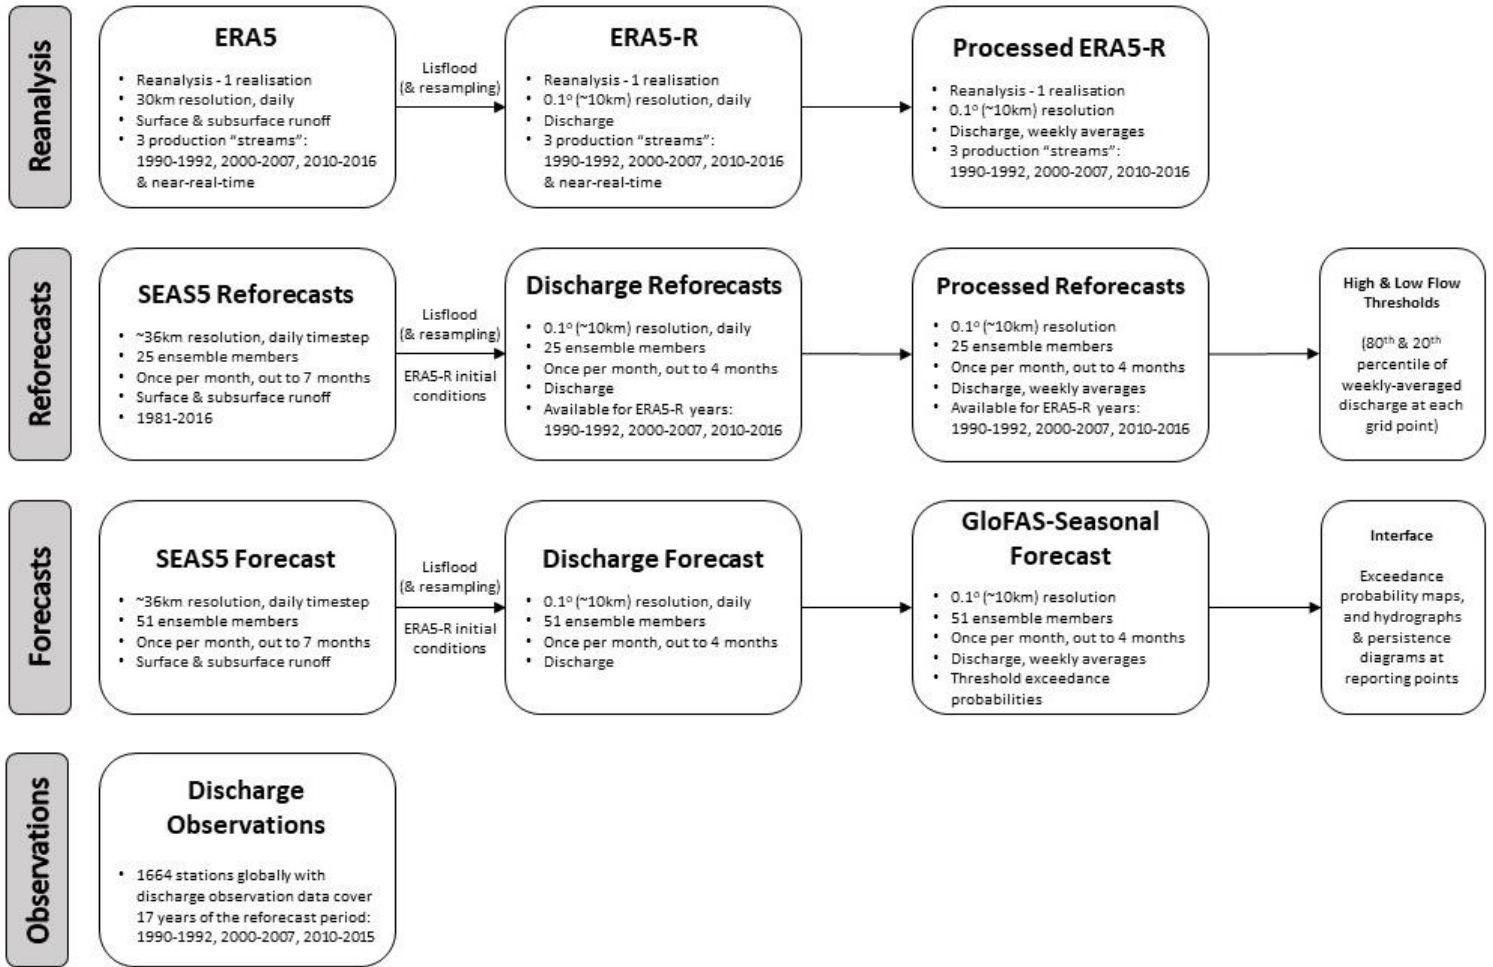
Reanalysis

ERA5
• Reanalysis - 1 realisation
• 30km resolution, daily
• Surface & subsurface runoff
• 3 production "streams": 1990-1992, 2000-2007, 2010-2016 & near-real-time

Lisflood (& resampling)

ERA5-R
• Reanalysis - 1 realisation
• 0.1° (~10km) resolution, daily
• Discharge
• 3 production "streams": 1990-1992, 2000-2007, 2010-2016 & near-real-time

Processed ERA5-R
• Reanalysis - 1 realisation
• 0.1° (~10km) resolution
• Discharge, weekly averages
• 3 production "streams": 1990-1992, 2000-2007, 2010-2016

Reforecasts

SEAS5 Reforecasts
• ~36km resolution, daily timestep
• 25 ensemble members
• Once per month, out to 7 months
• Surface & subsurface runoff
• 1981-2016

Lisflood (& resampling)

ERA5-R initial conditions

Discharge Reforecasts
• 0.1° (~10km) resolution, daily
• 25 ensemble members
• Once per month, out to 4 months
• Discharge
• Available for ERA5-R years: 1990-1992, 2000-2007, 2010-2016

Processed Reforecasts
• 0.1° (~10km) resolution
• 25 ensemble members
• Once per month, out to 4 months
• Discharge, weekly averages
• Available for ERA5-R years: 1990-1992, 2000-2007, 2010-2016

High & Low Flow Thresholds

(80$^{th}$ & 20$^{th}$ percentile of weekly-averaged discharge at each grid point)

Forecasts

SEAS5 Forecast
• ~36km resolution, daily timestep
• 51 ensemble members
• Once per month, out to 7 months
• Surface & subsurface runoff

Lisflood (& resampling)

ERA5-R initial conditions

Discharge Forecast
• 0.1° (~10km) resolution, daily
• 51 ensemble members
• Once per month, out to 4 months
• Discharge

GloFAS-Seasonal Forecast
• 0.1° (~10km) resolution
• 51 ensemble members
• Once per month, out to 4 months
• Discharge, weekly averages
• Threshold exceedance probabilities

Interface

Exceedance probability maps, and hydrographs & persistence diagrams at reporting points

Observations

Discharge Observations
• 1664 stations globally with discharge observation data cover 17 years of the reforecast period: 1990-1992, 2000-2007, 2010-2015